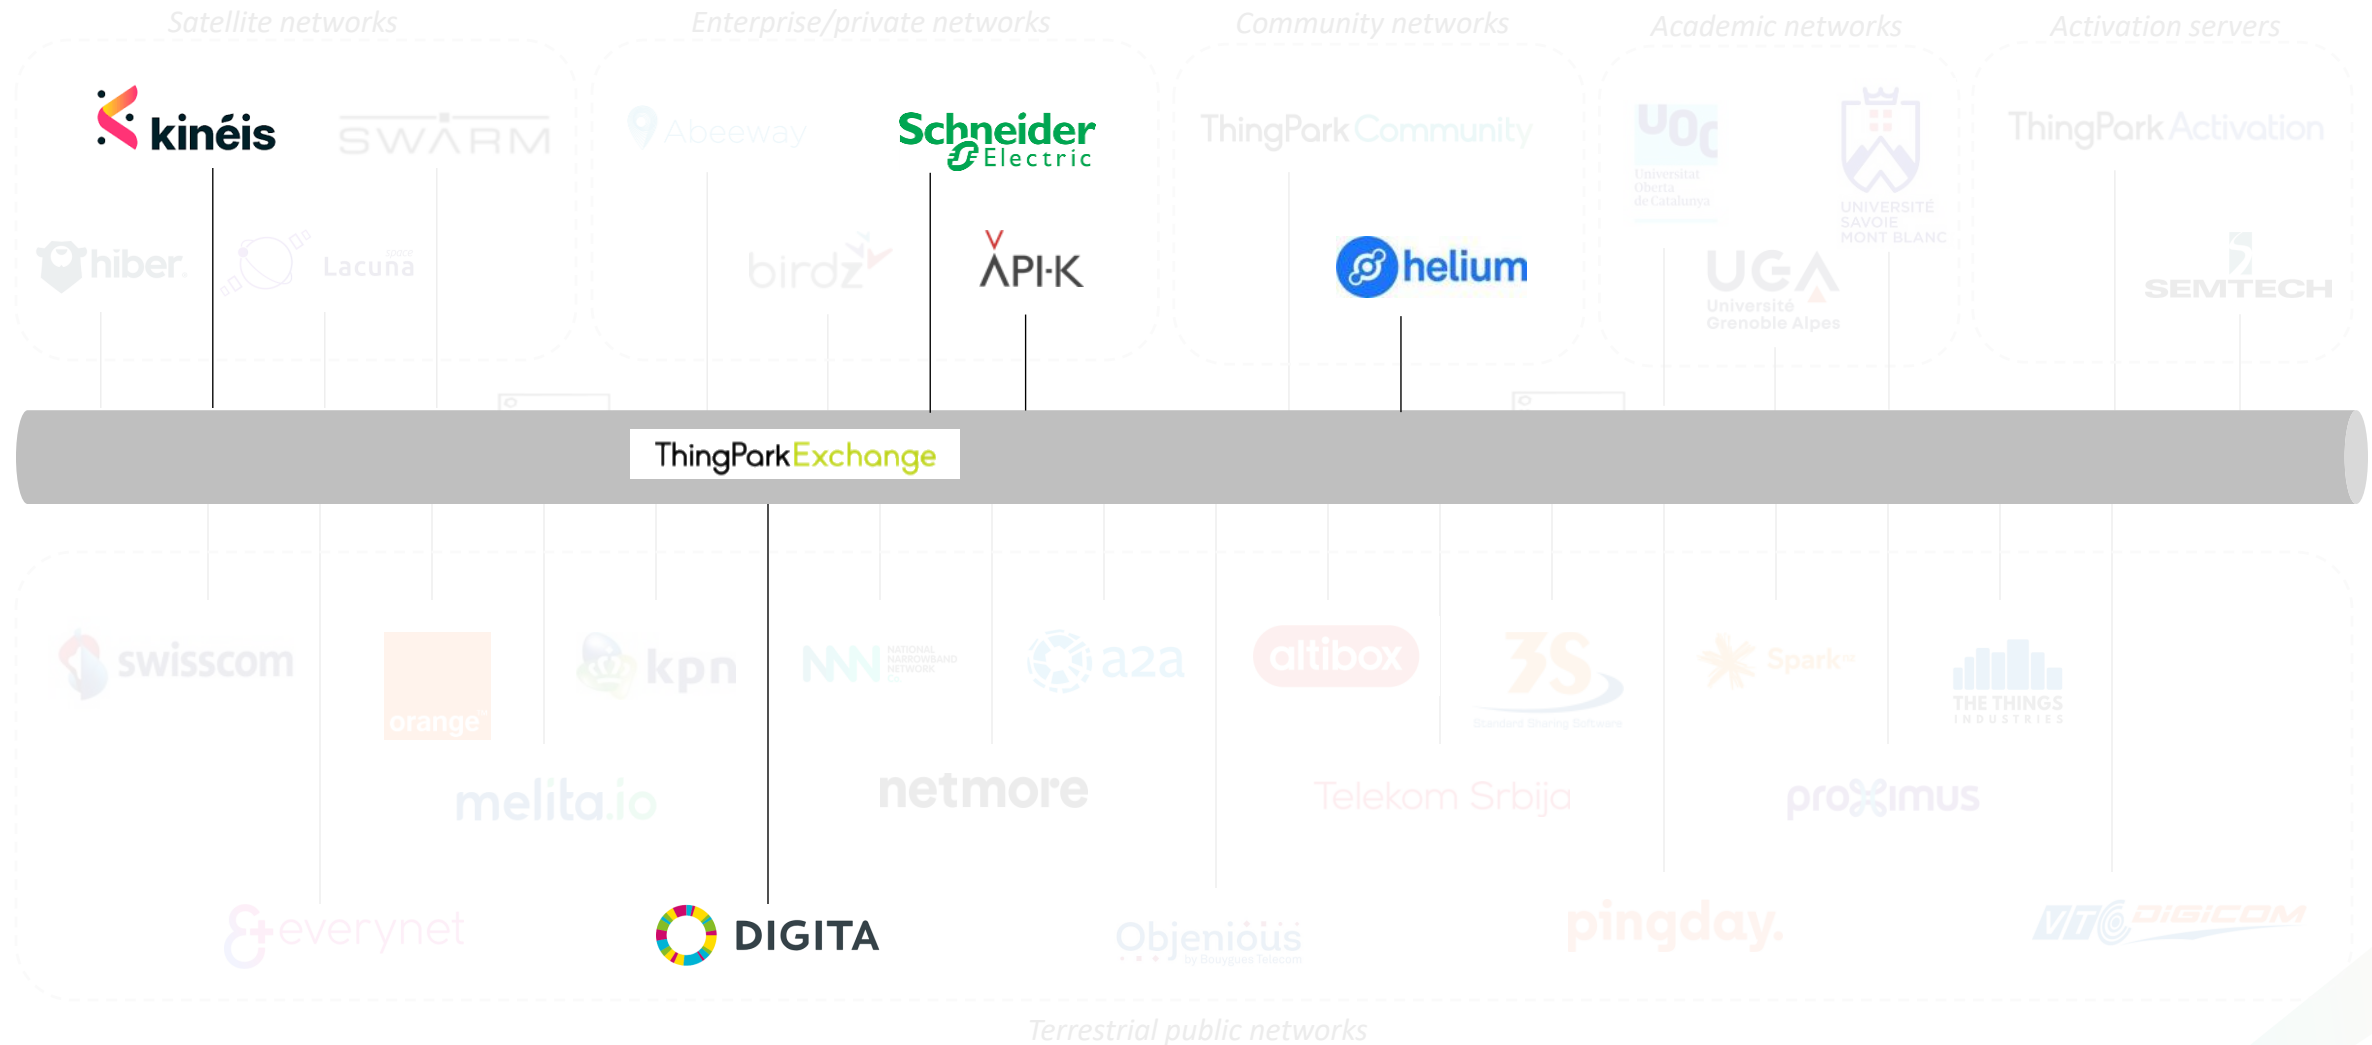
Satellite networks

Enterprise/private networks

Community networks

Academic networks

Activation servers

kinéis

SWARM

Abeeway

Schneider Electric

ThingPark Community

UOC Universitat Oberta de Catalunya

UNIVERSITÉ SAVOIE MONT BLANC

ThingPark Activation

hiber

Lacuna

birdz

API-K

helium

UGA Université Grenoble Alpes

SEMTECH

ThingPark Exchange

swisscom

orange

kpn

NNN NATIONAL NARROWBAND NETWORK

a2a

altibox

3S Standard Sharing Software

Spark

THE THINGS INDUSTRIES

melita.io

netmore

Telekom Srbija

proximus

everynet

DIGITA

Objenious by Bouygues Telecom

pingday.

VTC DIGICOM

Terrestrial public networks